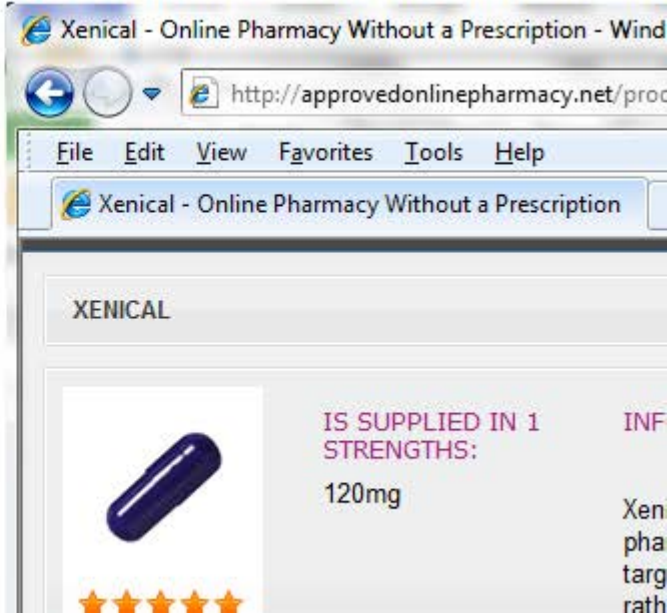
Xenical - Online Pharmacy Without a Prescription - Wind

http://approvedonlinepharmacy.net/proc

File Edit View Favorites Tools Help

Xenical - Online Pharmacy Without a Prescription

XENICAL

IS SUPPLIED IN 1 STRENGTHS:

120mg

INF

Xen
pha
targ
rath